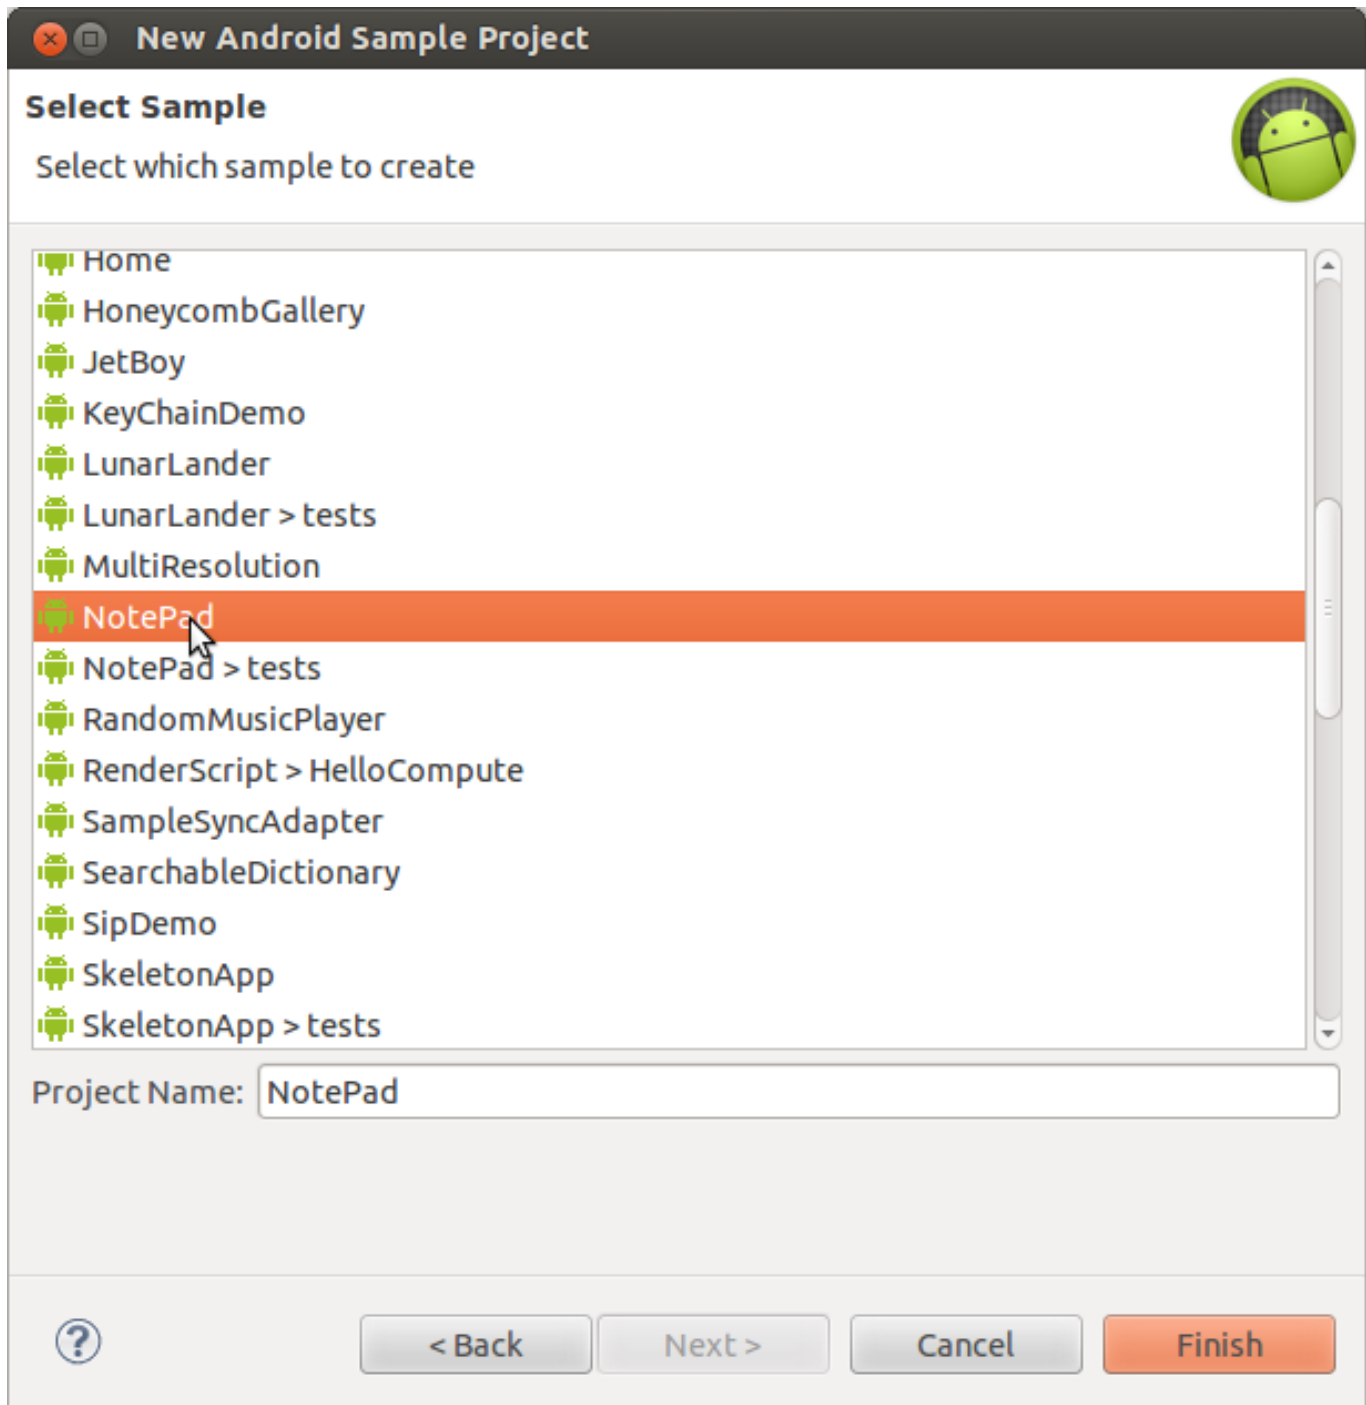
New Android Sample Project

Select Sample

Select which sample to create

Home
HoneycombGallery
JetBoy
KeyChainDemo
LunarLander
LunarLander > tests
MultiResolution
NotePad
NotePad > tests
RandomMusicPlayer
RenderScript > HelloCompute
SampleSyncAdapter
SearchableDictionary
SipDemo
SkeletonApp
SkeletonApp > tests

Project Name: NotePad

?

< Back
Next >
Cancel
Finish